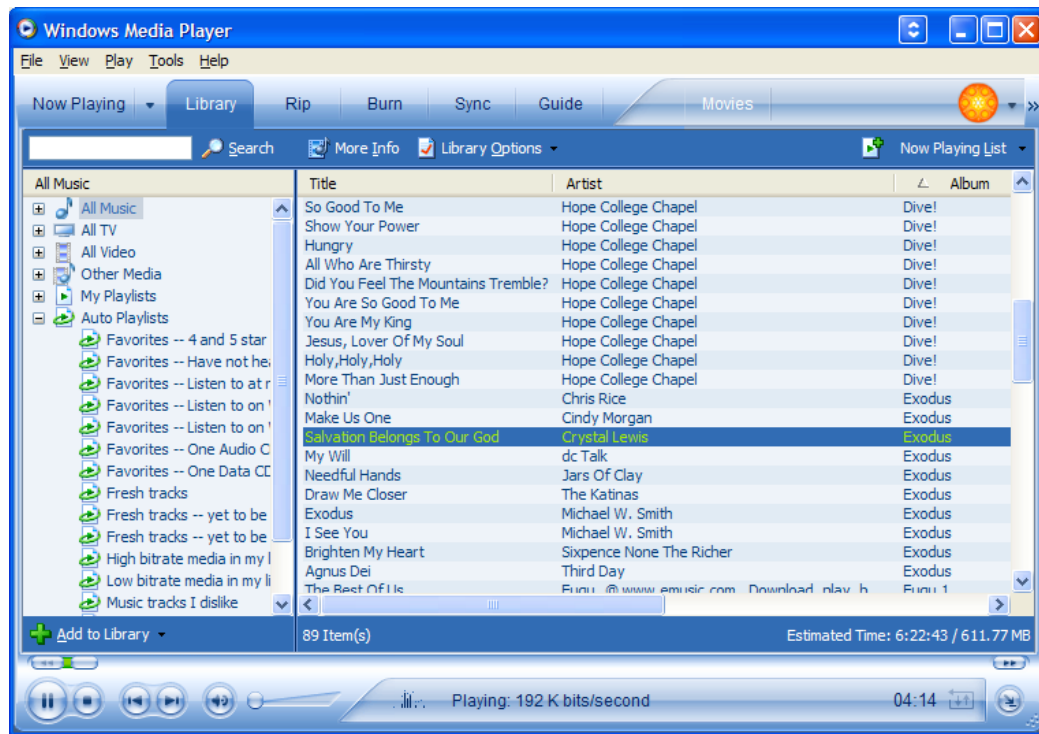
Windows Media Player

File View Play Tools Help

Now Playing Library Rip Burn Sync Guide Movies

Search More Info Library Options Now Playing List

All Music

All Music
All TV
All Video
Other Media
My Playlists
Auto Playlists
Favorites -- 4 and 5 star
Favorites -- Have not he
Favorites -- Listen to at r
Favorites -- Listen to on
Favorites -- Listen to on
Favorites -- One Audio C
Favorites -- One Data CD
Fresh tracks
Fresh tracks -- yet to be
Fresh tracks -- yet to be
High bitrate media in my l
Low bitrate media in my li
Music tracks I dislike

| Title | Artist | Album |
|---|---|---|
| So Good To Me | Hope College Chapel | Dive! |
| Show Your Power | Hope College Chapel | Dive! |
| Hungry | Hope College Chapel | Dive! |
| All Who Are Thirsty | Hope College Chapel | Dive! |
| Did You Feel The Mountains Tremble? | Hope College Chapel | Dive! |
| You Are So Good To Me | Hope College Chapel | Dive! |
| You Are My King | Hope College Chapel | Dive! |
| Jesus, Lover Of My Soul | Hope College Chapel | Dive! |
| Holy,Holy,Holy | Hope College Chapel | Dive! |
| More Than Just Enough | Hope College Chapel | Dive! |
| Nothin' | Chris Rice | Exodus |
| Make Us One | Cindy Morgan | Exodus |
| Salvation Belongs To Our God | Crystal Lewis | Exodus |
| My Will | dc Talk | Exodus |
| Needful Hands | Jars Of Clay | Exodus |
| Draw Me Closer | The Katinas | Exodus |
| Exodus | Michael W. Smith | Exodus |
| I See You | Michael W. Smith | Exodus |
| Brighten My Heart | Sixpence None The Richer | Exodus |
| Agnus Dei | Third Day | Exodus |
| The Best Of Us | Fugu @ www.emusic.com Download, play, b | Fugu 1 |

Add to Library

89 Item(s)

Estimated Time: 6:22:43 / 611.77 MB

Playing: 192 K bits/second

04:14